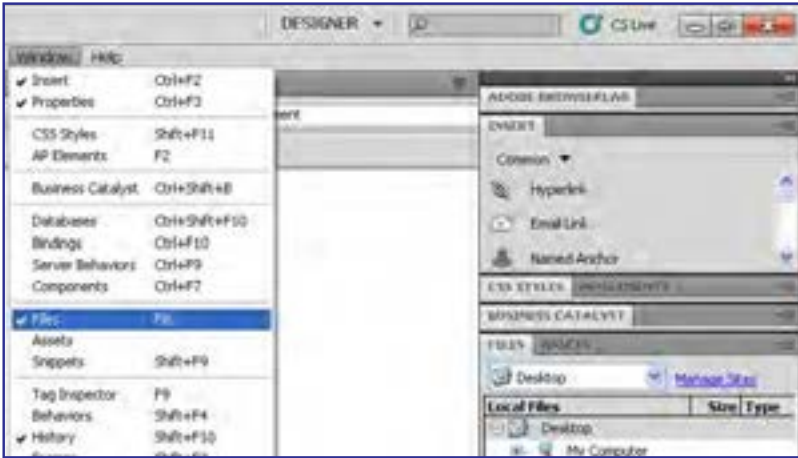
DESIGNER ▾

CS Live

Window Help

Insert Ctrl+F2
Properties Ctrl+F3

CSS Styles Shift+F11
AP Elements F2

Business Catalyst Ctrl+Shift+B

Databases Ctrl+Shift+F10
Bindings Ctrl+F10
Server Behaviors Ctrl+F9
Components Ctrl+F7

Files F8
Assets
Snippets Shift+F9

Tag Inspector F9
Behaviors Shift+F4
History Shift+F10

ment

ADOBE BROWSERLAB

INSERT

Common ▾

Hyperlink

Email Link

Named Anchor

CSS STYLES AP ELEMENTS

BUSINESS CATALYST

FILES ASSETS

Desktop

Manage Sites

Local Files | Size | Type

Desktop

My Computer